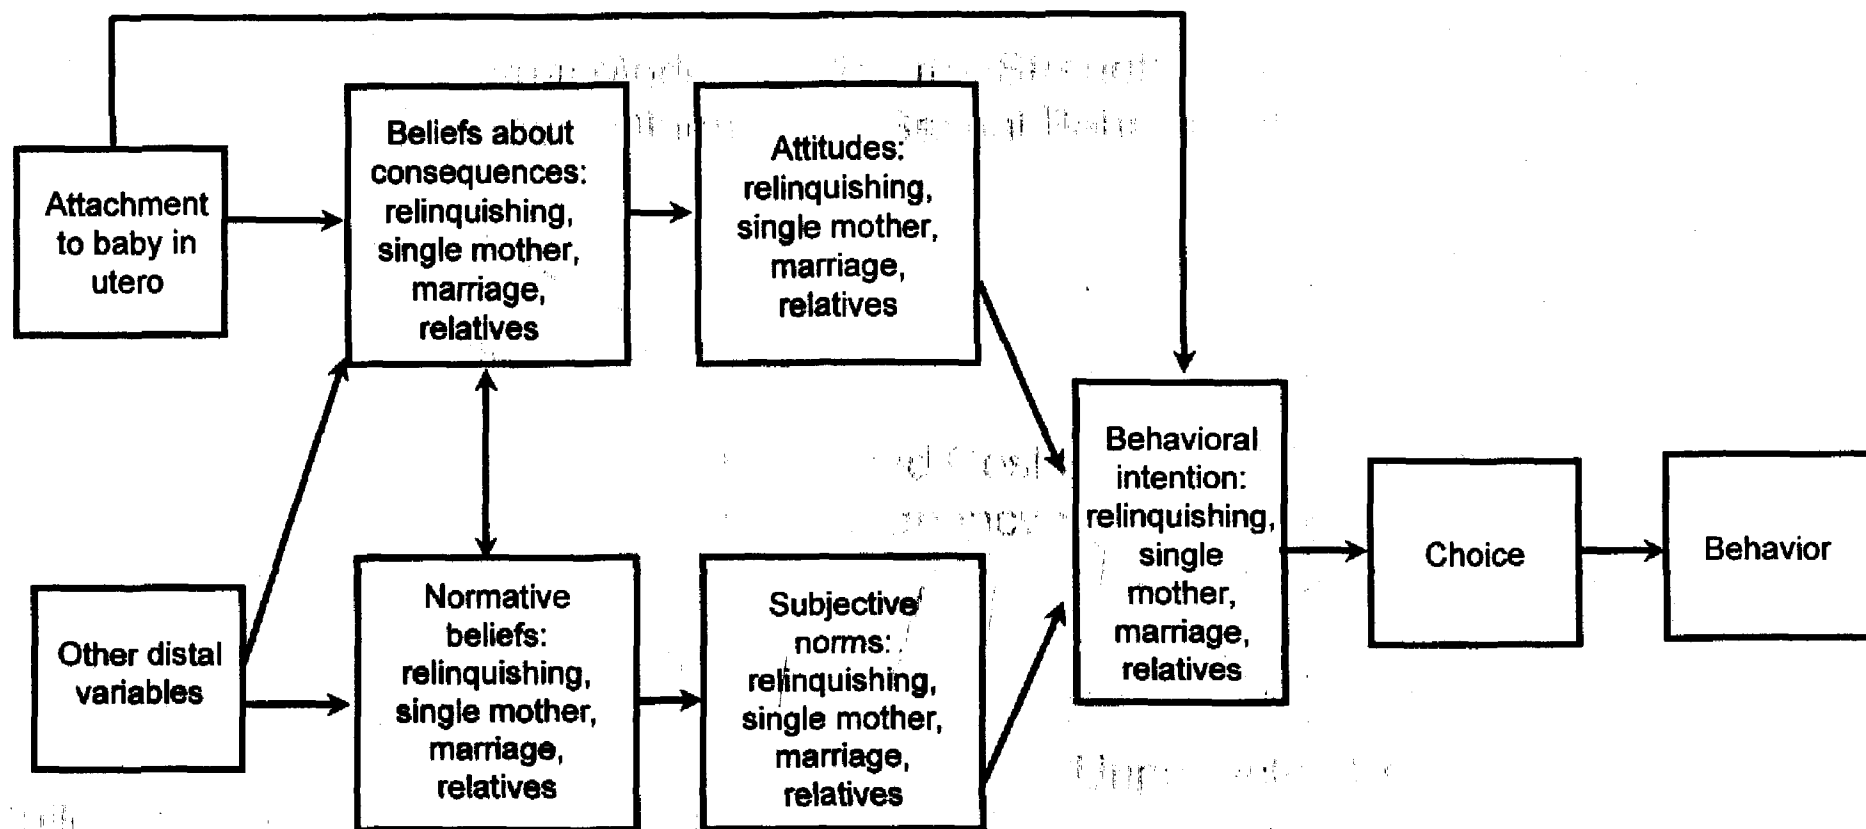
Attachment to baby in utero

Beliefs about consequences: relinquishing, single mother, marriage, relatives

Attitudes: relinquishing, single mother, marriage, relatives

Other distal variables

Normative beliefs: relinquishing, single mother, marriage, relatives

Subjective norms: relinquishing, single mother, marriage, relatives

Behavioral intention: relinquishing, single mother, marriage, relatives

Choice

Behavior